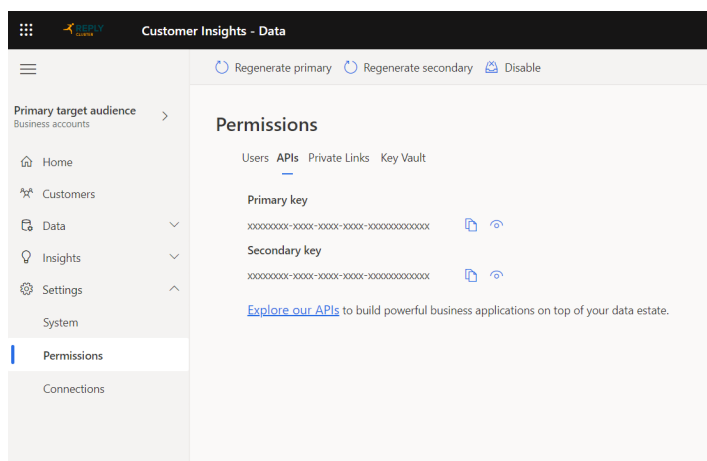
REPLY CLUSTER Customer Insights - Data

Regenerate primary Regenerate secondary Disable

Primary target audience
Business accounts

Home
Customers
Data
Insights
Settings
System
Permissions
Connections

Permissions

Users APIs Private Links Key Vault

Primary key
xxxxxxxx-xxxx-xxxx-xxxx-xxxxxxxxxxxx

Secondary key
xxxxxxxx-xxxx-xxxx-xxxx-xxxxxxxxxxxx

Explore our APIs to build powerful business applications on top of your data estate.